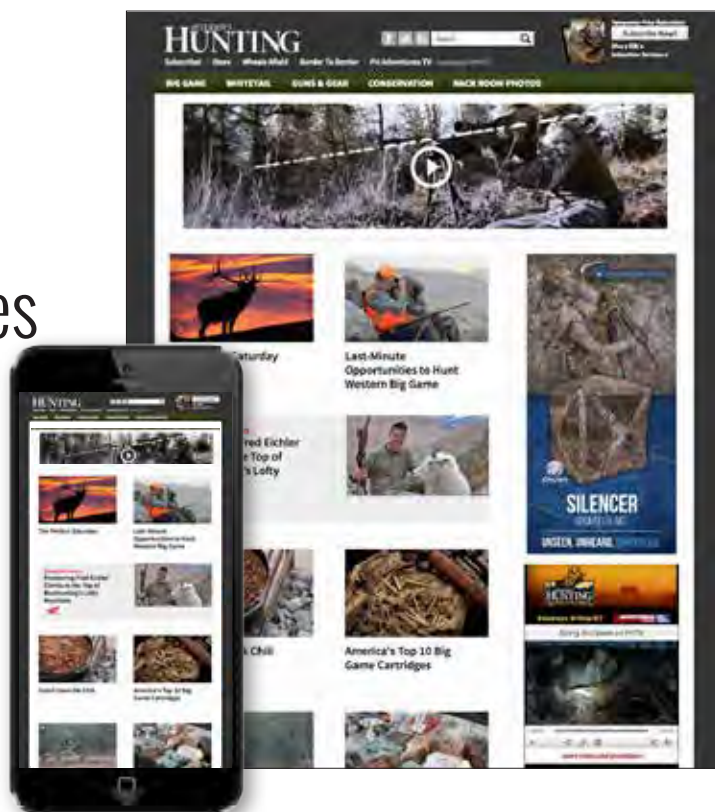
es

HUNTING

Subscribe Now!

Subscribe | Store | Wheels Afield | Border To Border | PH Adventures TV

BIG GAME | WHITETAIL | GUNS & GEAR | CONSERVATION | BACK ROOM PHOTOS

Saturday

Last-Minute Opportunities to Hunt Western Big Game

red Eichler e Top of 's Lofty

SILENCER

UNSEEN, UNHEARD,

Chili

America's Top 10 Big Game Cartridges

HUNTING

The Perfect Saturday

Last-Minute Opportunities to Hunt Western Big Game

Pioneering Fred Eichler Climbs to the Top of Bowhunting's Lofty Mountain

America's Top 10 Big Game Cartridges